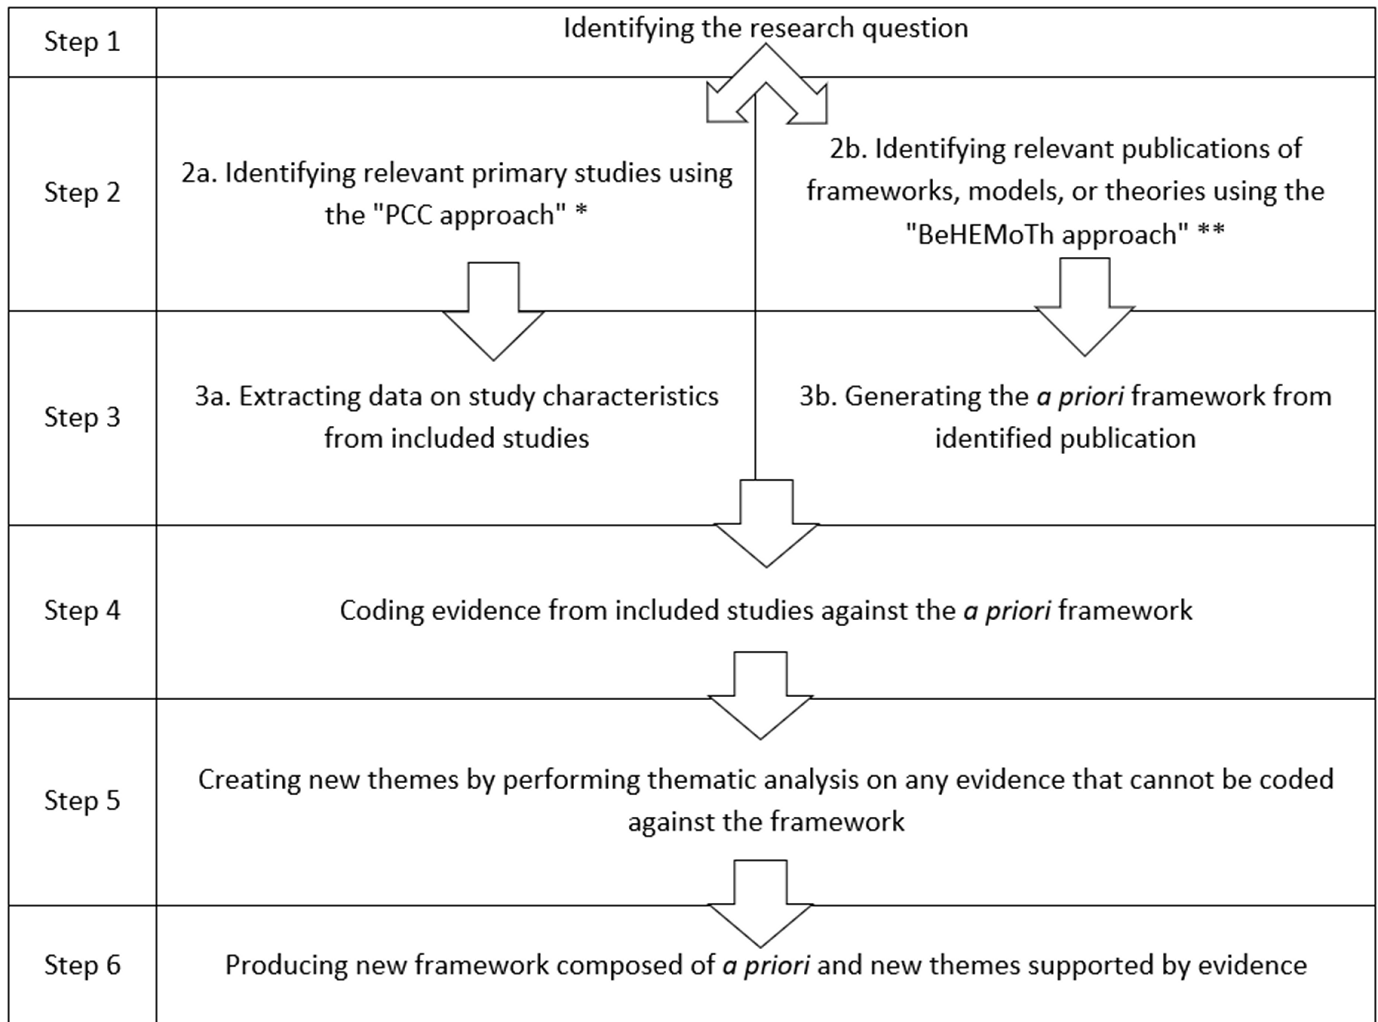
| Step 1 | Identifying the research question | |
|---|---|---|
| Step 2 | 2a. Identifying relevant primary studies using the "PCC approach" * | 2b. Identifying relevant publications of frameworks, models, or theories using the "BeHEMoTh approach" ** |
| Step 3 | 3a. Extracting data on study characteristics from included studies | 3b. Generating the *a priori* framework from identified publication |
| Step 4 | Coding evidence from included studies against the *a priori* framework | |
| Step 5 | Creating new themes by performing thematic analysis on any evidence that cannot be coded against the framework | |
| Step 6 | Producing new framework composed of *a priori* and new themes supported by evidence | |